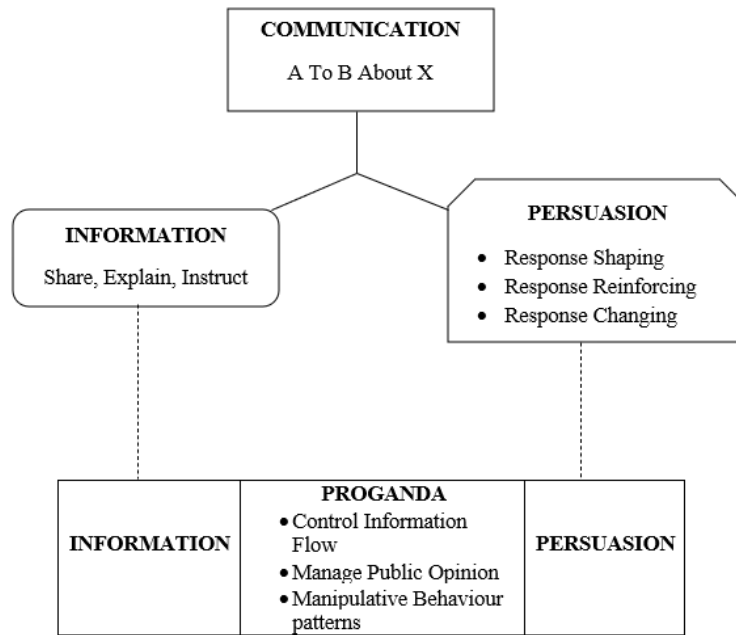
COMMUNICATION

A To B About X

INFORMATION

Share, Explain, Instruct

PERSUASION

- Response Shaping
- Response Reinforcing
- Response Changing

| INFORMATION | PROGANDA<br>• Control Information Flow<br>• Manage Public Opinion<br>• Manipulative Behaviour patterns | PERSUASION |
|---|---|---|